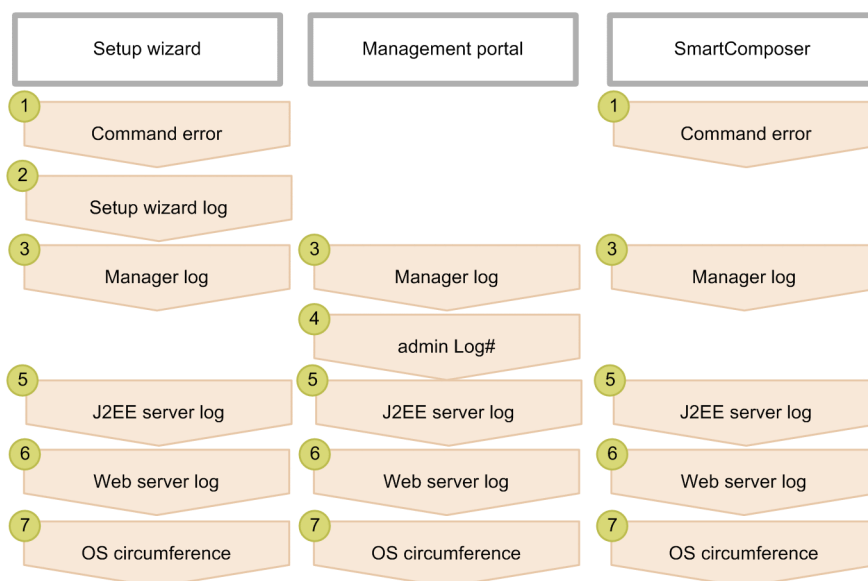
Setup wizard

1
Command error

2
Setup wizard log

3
Manager log

5
J2EE server log

6
Web server log

7
OS circumference

Management portal

3
Manager log

4
admin Log#

5
J2EE server log

6
Web server log

7
OS circumference

SmartComposer

1
Command error

3
Manager log

5
J2EE server log

6
Web server log

7
OS circumference